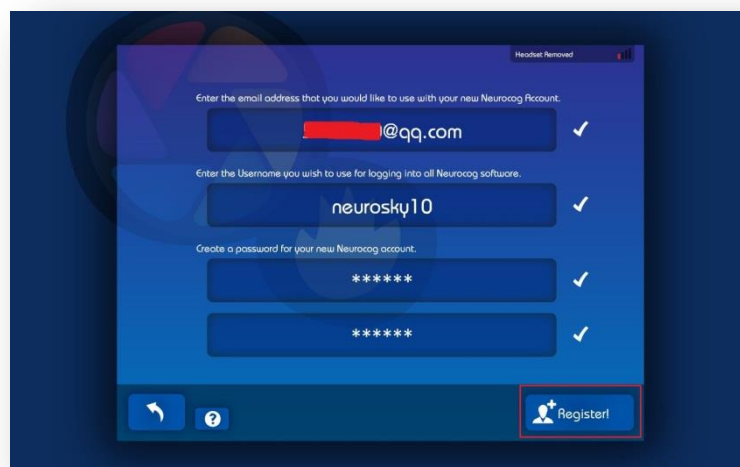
Headset Removed

Enter the email address that you would like to use with your new Neurocog Account.

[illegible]@qq.com ✓

Enter the Username you wish to use for logging into all Neurocog software.

neurosky10 ✓

Create a password for your new Neurocog account.

****** ✓

****** ✓

?

Register!